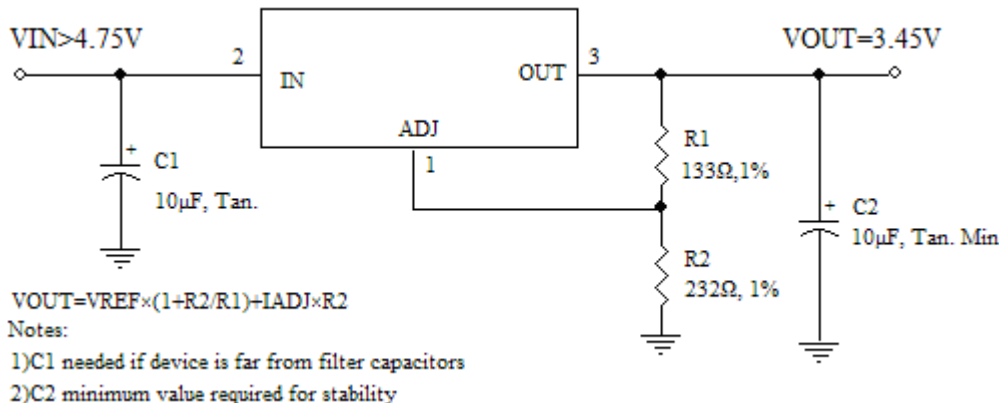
VIN>4.75V

2

IN

OUT

3

VOUT=3.45V

ADJ

1

+

C1

10μF, Tan.

R1

133Ω,1%

+

C2

10μF, Tan. Min

R2

232Ω, 1%

VOUT=VREF×(1+R2/R1)+IADJ×R2

Notes:

1)C1 needed if device is far from filter capacitors

2)C2 minimum value required for stability